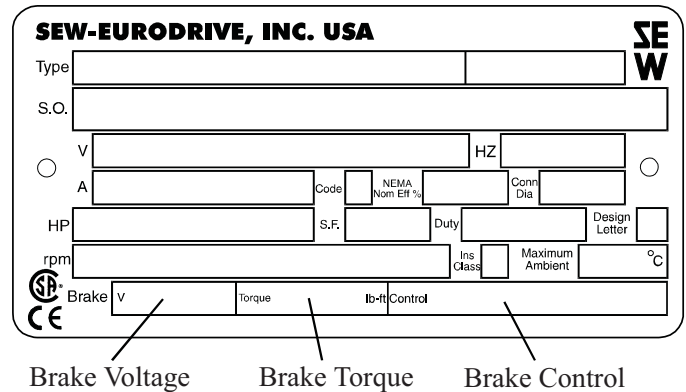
SEW-EURODRIVE, INC. USA

SE W

Type

S.O.

V

HZ

A

Code

NEMA Nom Eff %

Conn Dia

HP

S.F.

Duty

Design Letter

rpm

Ins Class

Maximum Ambient

°C

SA

Brake V

Torque

lb-ft Control

CE

Brake Voltage

Brake Torque

Brake Control